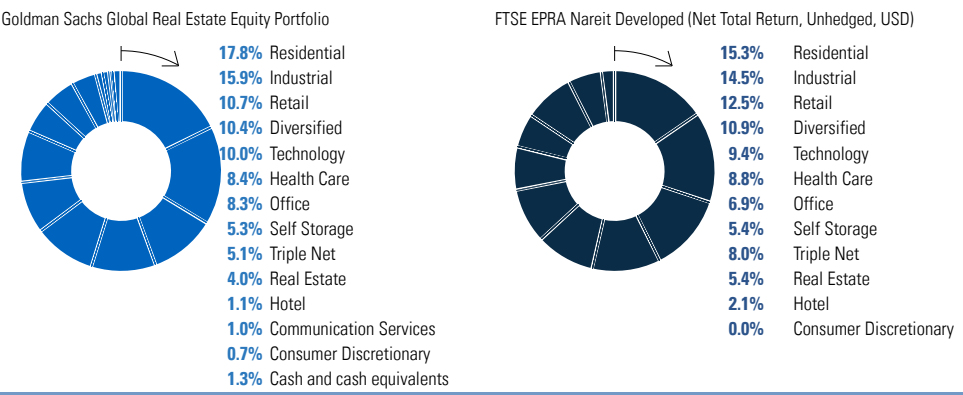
Goldman Sachs Global Real Estate Equity Portfolio

17.8% Residential
15.9% Industrial
10.7% Retail
10.4% Diversified
10.0% Technology
8.4% Health Care
8.3% Office
5.3% Self Storage
5.1% Triple Net
4.0% Real Estate
1.1% Hotel
1.0% Communication Services
0.7% Consumer Discretionary
1.3% Cash and cash equivalents

FTSE EPRA Nareit Developed (Net Total Return, Unhedged, USD)

15.3% Residential
14.5% Industrial
12.5% Retail
10.9% Diversified
9.4% Technology
8.8% Health Care
6.9% Office
5.4% Self Storage
8.0% Triple Net
5.4% Real Estate
2.1% Hotel
0.0% Consumer Discretionary